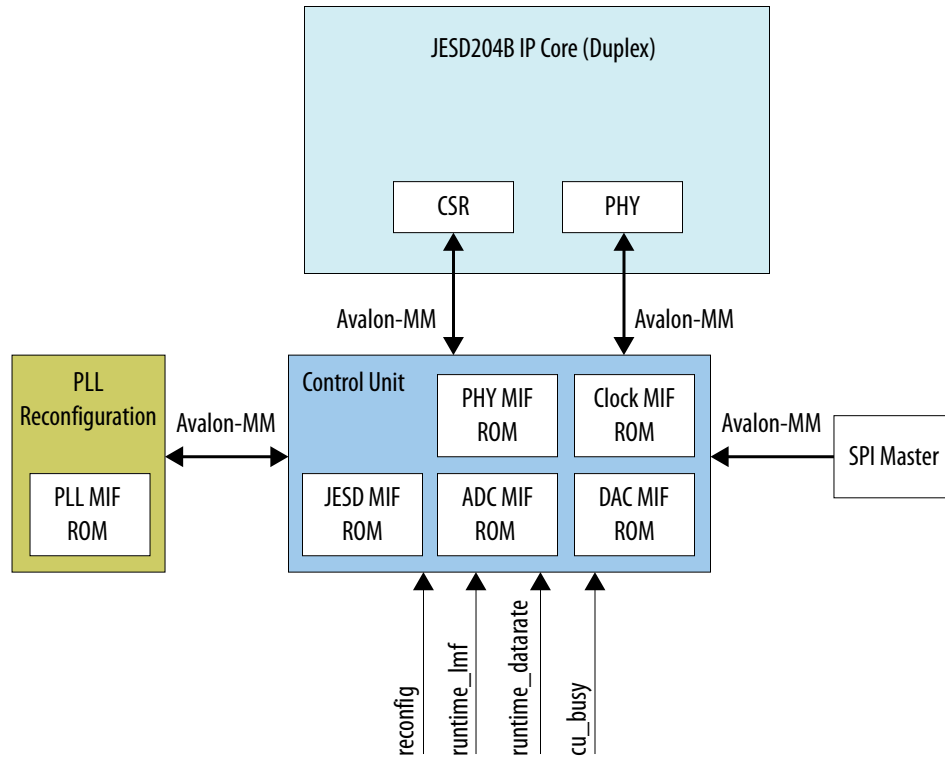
JESD204B IP Core (Duplex)

CSR

PHY

Avalon-MM

Avalon-MM

PLL Reconfiguration

PLL MIF ROM

Avalon-MM

Control Unit

PHY MIF ROM

Clock MIF ROM

JESD MIF ROM

ADC MIF ROM

DAC MIF ROM

Avalon-MM

SPI Master

reconfig

runtime_lmf

runtime_datarate

cu_busy